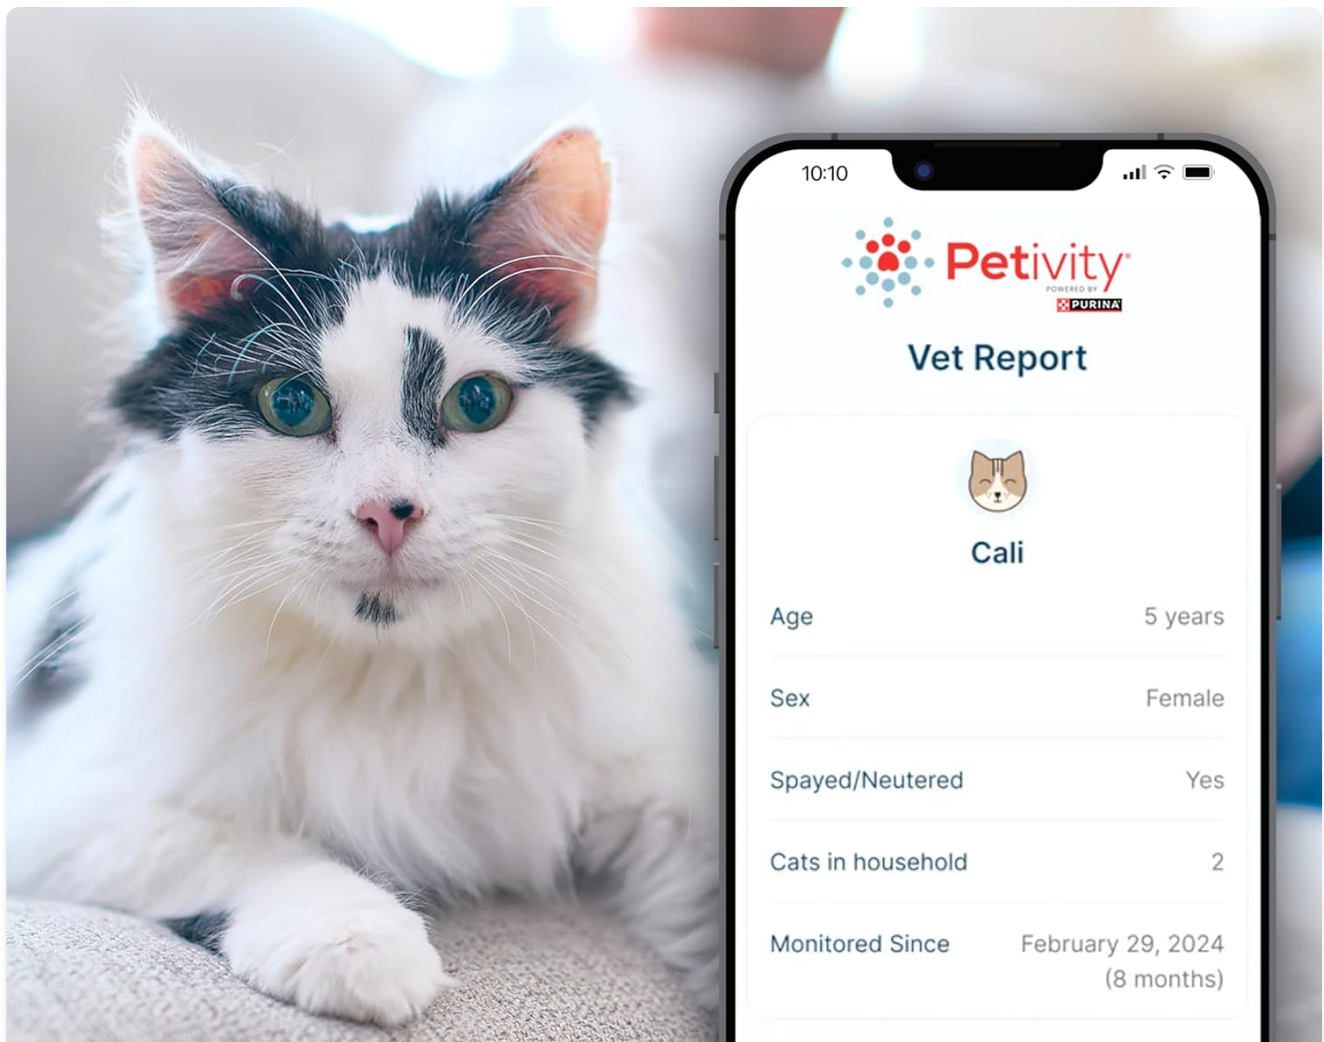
10:10

Petivity
POWERED BY
PURINA

Vet Report

Cali

| Age | 5 years |
|---|---|
| Sex | Female |
| Spayed/Neutered | Yes |
| Cats in household | 2 |
| Monitored Since | February 29, 2024 (8 months) |